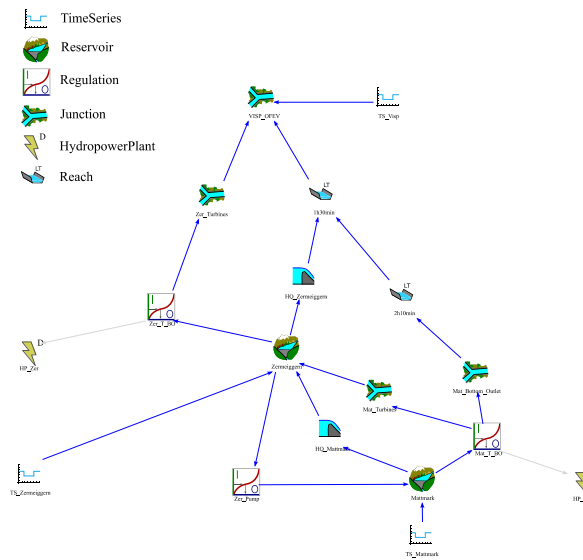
TimeSeries
Reservoir
Regulation
Junction
D
HydropowerPlant
LT
Reach

VISP_OFEV
TS_Visp
LT
1h30min
Zer_Turbines
HQ_Zermeiggern
LT
2h10min
Zer_T_BO
D
HP_Zer
Zermeiggern
Mat_Bottom_Outlet
Mat_Turbines
HQ_Mattmark
Mat_T_BO
HP_
TS_Zermeiggern
Zer_Pump
Mattmark
TS_Mattmark